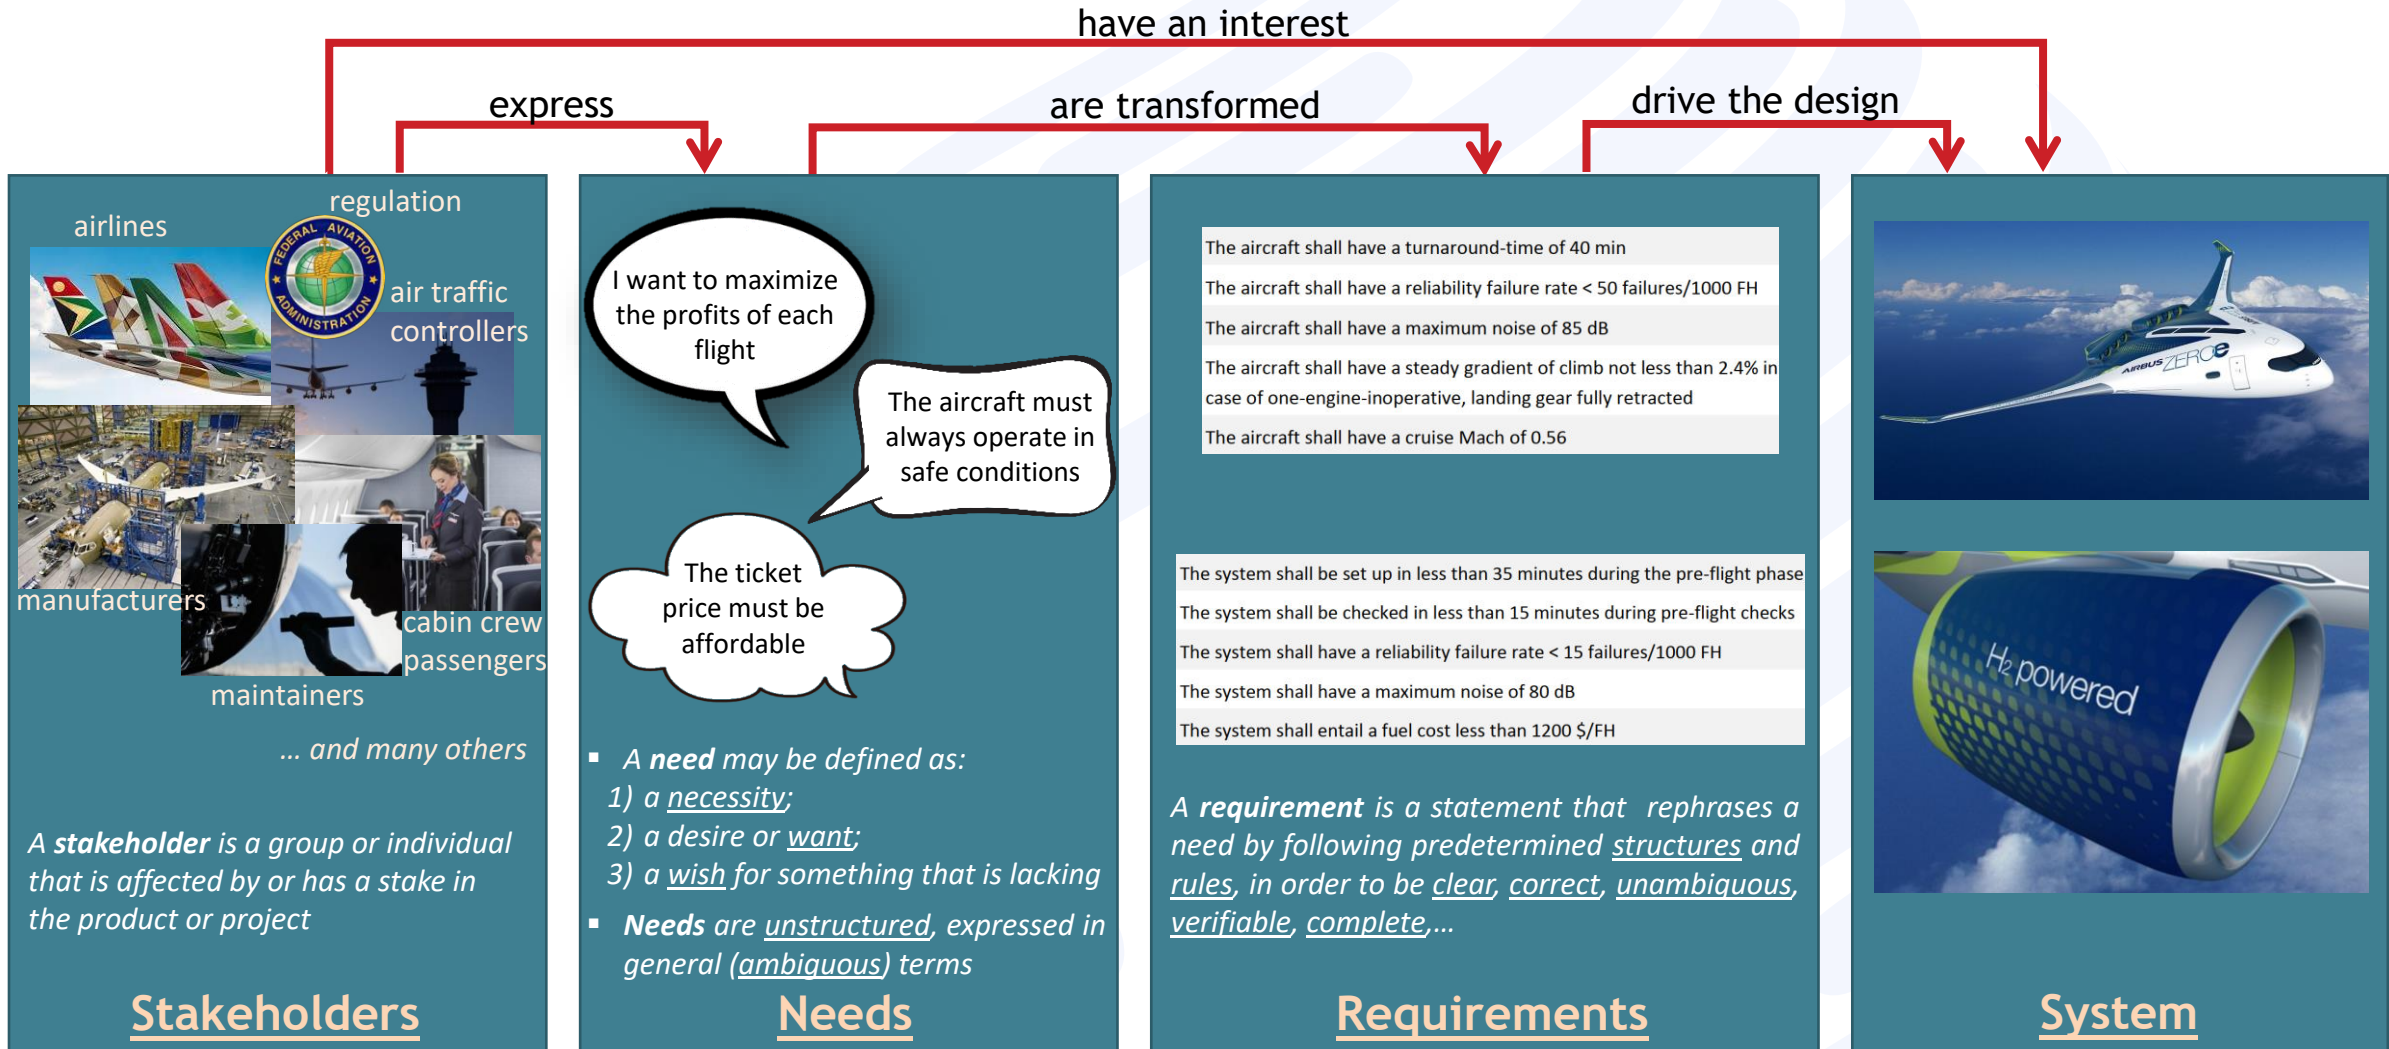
have an interest

express

are transformed

drive the design

regulation

airlines

FEDERAL AVIATION ADMINISTRATION

air traffic controllers

manufacturers

cabin crew

passengers

maintainers

... and many others

A **stakeholder** is a group or individual that is affected by or has a stake in the product or project

Stakeholders

I want to maximize the profits of each flight

The aircraft must always operate in safe conditions

The ticket price must be affordable

▪ A **need** may be defined as:
1) a necessity;
2) a desire or want;
3) a wish for something that is lacking

▪ **Needs** are unstructured, expressed in general (ambiguous) terms

Needs

| The aircraft shall have a turnaround-time of 40 min |
|---|
| The aircraft shall have a reliability failure rate < 50 failures/1000 FH |
| The aircraft shall have a maximum noise of 85 dB |
| The aircraft shall have a steady gradient of climb not less than 2.4% in case of one-engine-inoperative, landing gear fully retracted |
| The aircraft shall have a cruise Mach of 0.56 |

| The system shall be set up in less than 35 minutes during the pre-flight phase |
|---|
| The system shall be checked in less than 15 minutes during pre-flight checks |
| The system shall have a reliability failure rate < 15 failures/1000 FH |
| The system shall have a maximum noise of 80 dB |
| The system shall entail a fuel cost less than 1200 $/FH |

A **requirement** is a statement that rephrases a need by following predetermined structures and rules, in order to be clear, correct, unambiguous, verifiable, complete,...

Requirements

AIRBUS ZEROe

$H_2$ powered

System